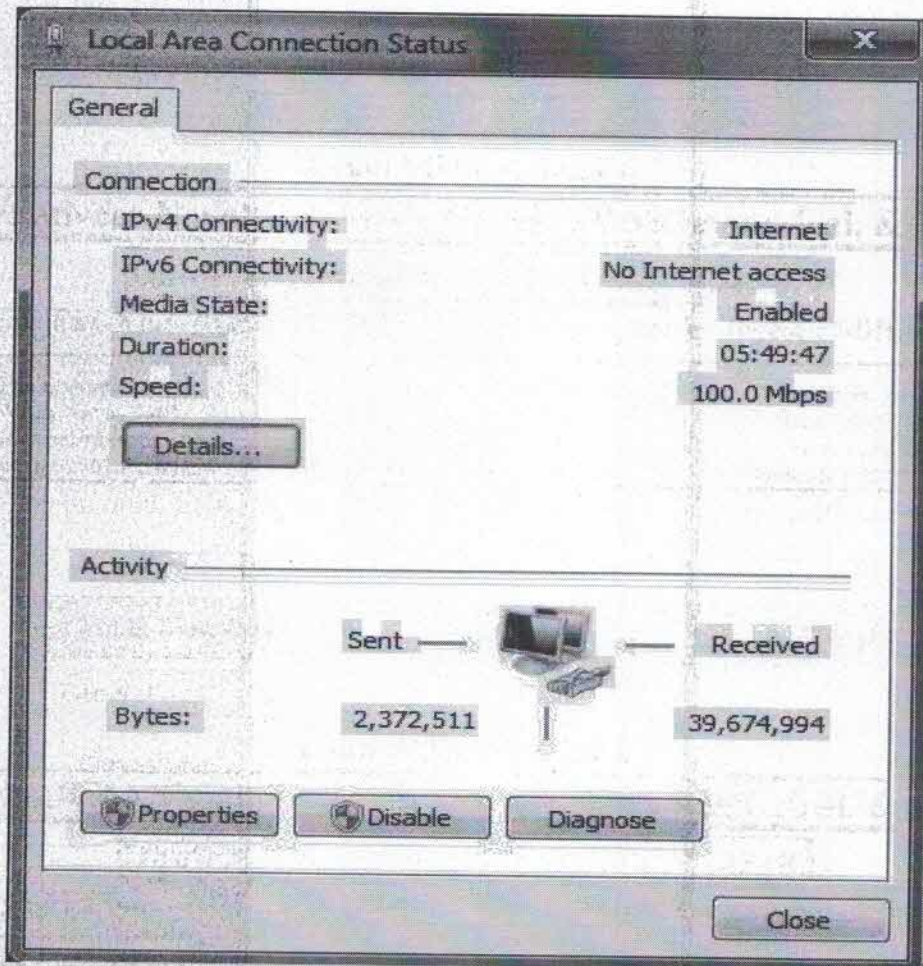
Local Area Connection Status

General

Connection

IPv4 Connectivity: Internet
IPv6 Connectivity: No Internet access
Media State: Enabled
Duration: 05:49:47
Speed: 100.0 Mbps

Details...

Activity

Sent Received

Bytes: 2,372,511 39,674,994

Properties Disable Diagnose

Close